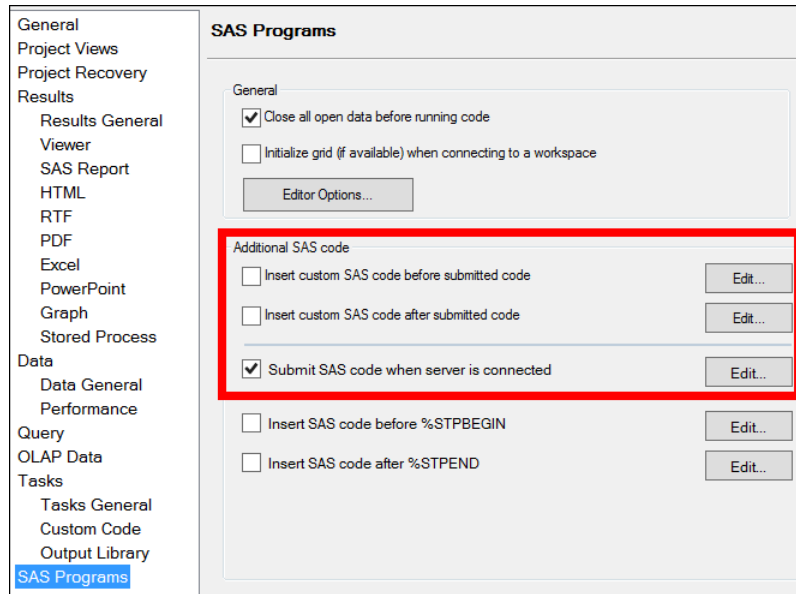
General
Project Views
Project Recovery
Results
Results General
Viewer
SAS Report
HTML
RTF
PDF
Excel
PowerPoint
Graph
Stored Process
Data
Data General
Performance
Query
OLAP Data
Tasks
Tasks General
Custom Code
Output Library
SAS Programs

SAS Programs

General

Close all open data before running code

Initialize grid (if available) when connecting to a workspace

Editor Options...

Additional SAS code

Insert custom SAS code before submitted code
Edit...

Insert custom SAS code after submitted code
Edit...

Submit SAS code when server is connected
Edit...

Insert SAS code before %STPBEGIN
Edit...

Insert SAS code after %STPEND
Edit...